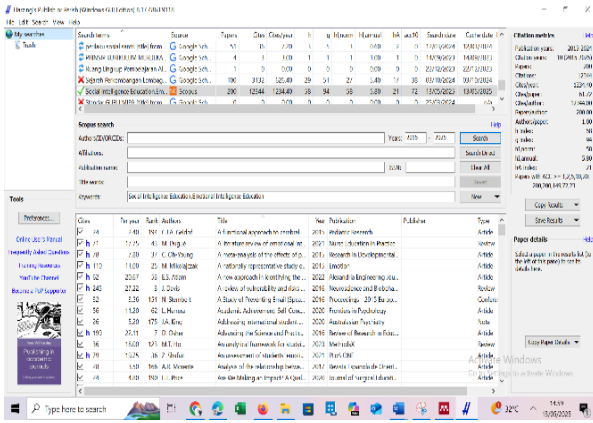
Harzing's Publish or Perish (Windows GUI Edition) 8.17.4863.9118

File Edit Search View Help

My searches
Trash

| Search terms | Source | Papers | Cites | Cites/year | h | g | hI,norm | hI,annual | hA | acc10 | Search date | Cache date |
|---|---|---|---|---|---|---|---|---|---|---|---|---|
| perilaku sosial remaja title:from | Google Sch... | 16 | 18 | 2.00 | 1 | 3 | 1 | 0.00 | 1 | 0 | 14/09/2024 | 14/09/2024 |
| PERANG DUNIA II MUSLIMA | Google Sch... | 1 | 1 | 0.00 | 1 | 1 | 1 | 0.00 | 1 | 0 | 12/09/2023 | 12/09/2023 |
| PERAN Lingkungan Keluarga sebagai wa... | Google Sch... | 1 | 0 | 0.00 | 0 | 0 | 0 | 0.00 | 0 | 0 | 02/10/2023 | 02/10/2023 |
| Sejarah Perkembangan Lembaga... | Google Sch... | 190 | 3132 | 125.49 | 29 | 51 | 27 | 1.49 | 17 | 38 | 03/12/2024 | 03/12/2024 |
| Social Intelligence Education;Em... | Scopus | 200 | 12544 | 1244.40 | 36 | 94 | 36 | 3.60 | 21 | 72 | 13/05/2025 | 13/05/2025 |
| Standar GURU MPS from... | Google Sch... | 1 | 0 | 0.00 | 0 | 0 | 0 | 0.00 | 0 | 0 | | |

Scopus search Help

Authors/ORCIDs: Years: 2015 - 2025 Search
Affiliations: Search Direct
Publication name: ISSN: Clear All
Title words: Revert
Keywords: Social Intelligence Education;Emotional Intelligence Education New

Tools
Preferences...
Online User's Manual
Frequently Asked Questions
Training Resources
YouTube Channel
Become a PoP Supporter

| Cites | Per year | Rank | Authors | Title | Year | Publication | Publisher | Type |
|---|---|---|---|---|---|---|---|---|
| 28 | 7.00 | 150 | C.A. Goldst | A functional approach to emotional... | 2021 | Pediatric Research | | Article |
| 43 | 8.60 | 121 | M. Dugu | An integrative review of emotional int... | 2021 | Nurse Education in Practice | | Review |
| 98 | 7.00 | 12 | C. Oh-Young | A meta-analysis of the effects of p... | 2021 | Research in Developmental... | | Article |
| 110 | 11.00 | 25 | M. Mikolajczak | A nationally representative study o... | 2019 | Emotion | | Article |
| 82 | 20.67 | 33 | E.S. Adam | A new approach for identifying the... | 2022 | Research in Engineering Jou... | | Article |
| 243 | 27.22 | 34 | J. Davis | A review of vulnerability and risks... | 2016 | Neuroscience and Biobeha... | | Review |
| 52 | 8.56 | 131 | N. Stamboli | A Study of Preventing Email (Spea... | 2019 | Proceedings - 2019 Baruc... | | Conferen |
| 56 | 13.20 | 62 | L. Hanssa | Academic Achievement, Self Con... | 2020 | Frontiers in Psychology | | Article |
| 26 | 5.20 | 175 | J.A. King | Addressing international student... | 2020 | Australasian Psychiatry | | Note |
| 103 | 20.41 | 7 | D. Dolan | Advancing the Science and Practic... | 2016 | Review of Research in Edu... | | Article |
| 36 | 16.00 | 121 | M.T. Ho | An analytical framework for studyi... | 2023 | MethodsX | | Review |
| 25 | 5.00 | 176 | Z. Shafaii | An assessment of students' analytic... | 2021 | PLoS ONE | | Article |
| 68 | 17.00 | 56 | A.R. Moseelle | Analysis of the relationship betwee... | 2017 | Revista Espanola de Orient... | | Article |
| 46 | 6.00 | 130 | J.L. Price | Are the findings an impact? A Qual... | 2020 | Journal of Surgical Educati... | | Article |

Citation metrics Help
Publication years: 2015-2024
Citation years: 10 (2015-2025)
Papers: 200
Citations: 12544
Cites/year: 1254.40
Cites/paper: 62.72
Cites/author: 12444.00
Papers/author: 200.00
Authors/paper: 1.00
h-index: 36
g-index: 94
hI,norm: 36
hI,annual: 3.60
hA-index: 21
Papers with ACC >= 1,2,5,10,20: 200,200,144,72,21

Copy Results
Save Results

Paper details Help
Select a paper in the results list (on the left of this pane) to see its details here.

Copy Paper Details

Activate Windows
Go to Settings to activate Windows.

Type here to search
32°C
14:59
15/05/2025